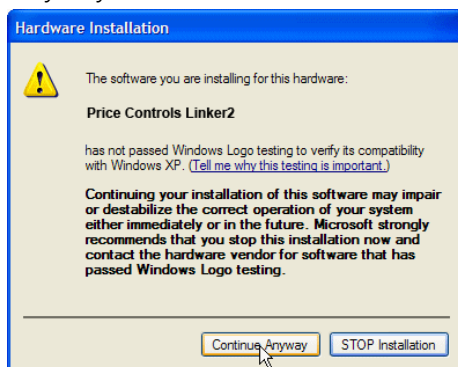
Hardware Installation

The software you are installing for this hardware:

Price Controls Linker2

has not passed Windows Logo testing to verify its compatibility with Windows XP. (Tell me why this testing is important.)

Continuing your installation of this software may impair or destabilize the correct operation of your system either immediately or in the future. Microsoft strongly recommends that you stop this installation now and contact the hardware vendor for software that has passed Windows Logo testing.

Continue Anyway

STOP Installation